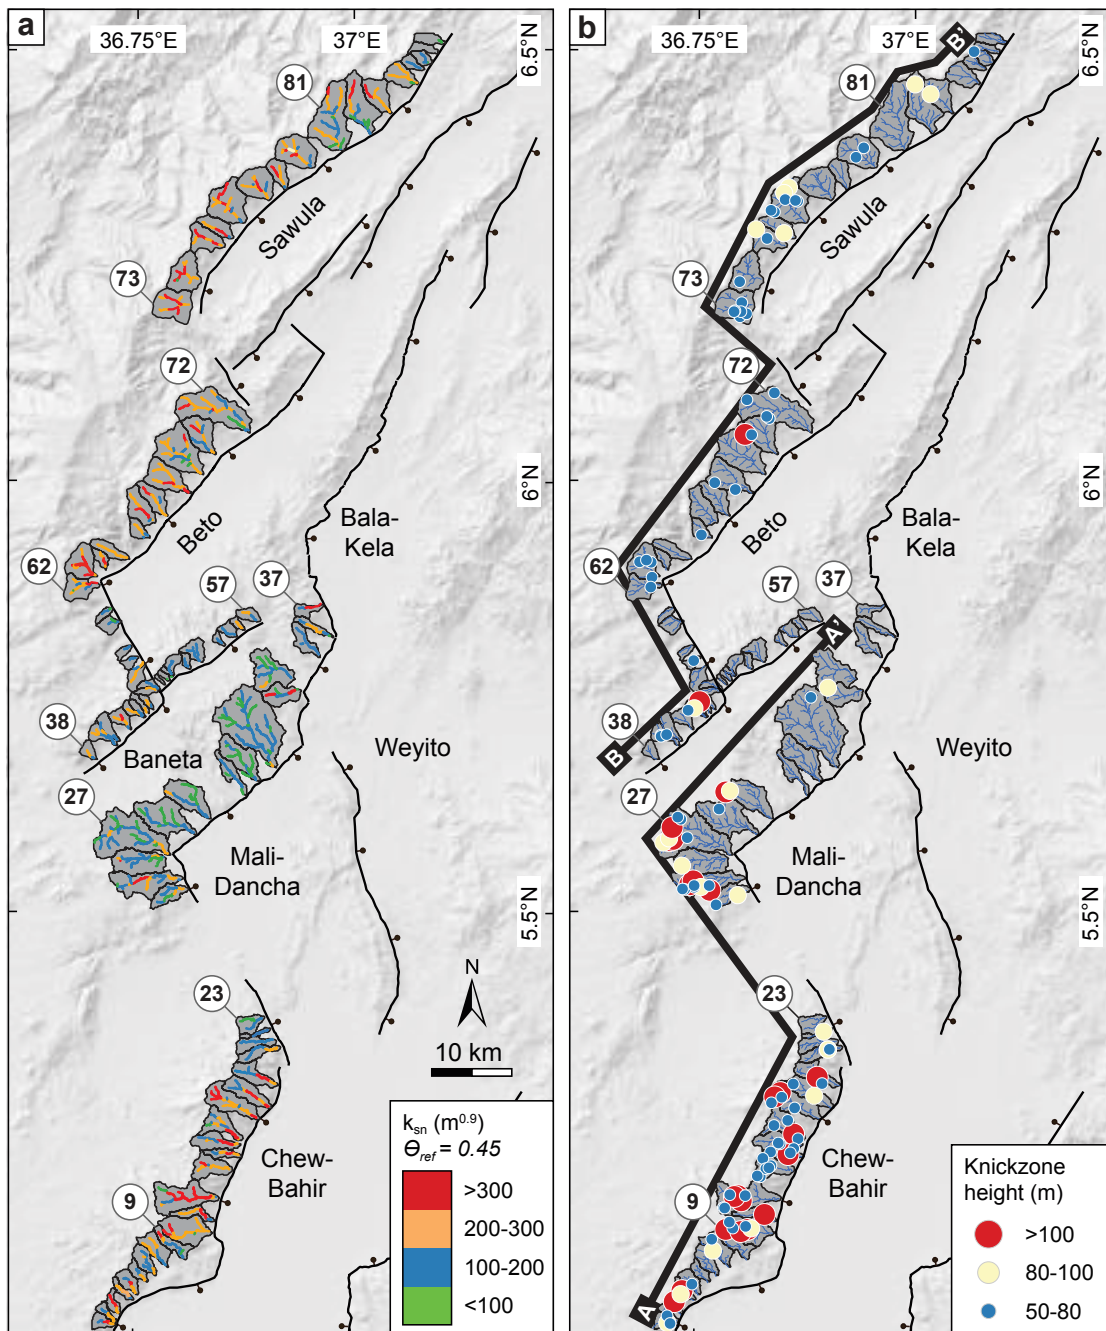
a

36.75°E

37°E

6.5°N

81

Sawula

73

72

6°N

Beto

Bala-
Kela

62

57

37

38

Baneta

Weyito

27

Mali-
Dancha

5.5°N

N

10 km

23

Chew-
Bahir

9

$k_{sn}$ ($m^{0.9}$)
$\Theta_{ref} = 0.45$

| | |
|---|---|
| | >300 |
| | 200-300 |
| | 100-200 |
| | <100 |

b

36.75°E

37°E

B'

6.5°N

81

Sawula

73

72

6°N

Beto

Bala-
Kela

62

57

37

A'

38

B

Weyito

27

Mali-
Dancha

5.5°N

23

Chew-
Bahir

9

A

Knickzone
height (m)

>100

80-100

50-80